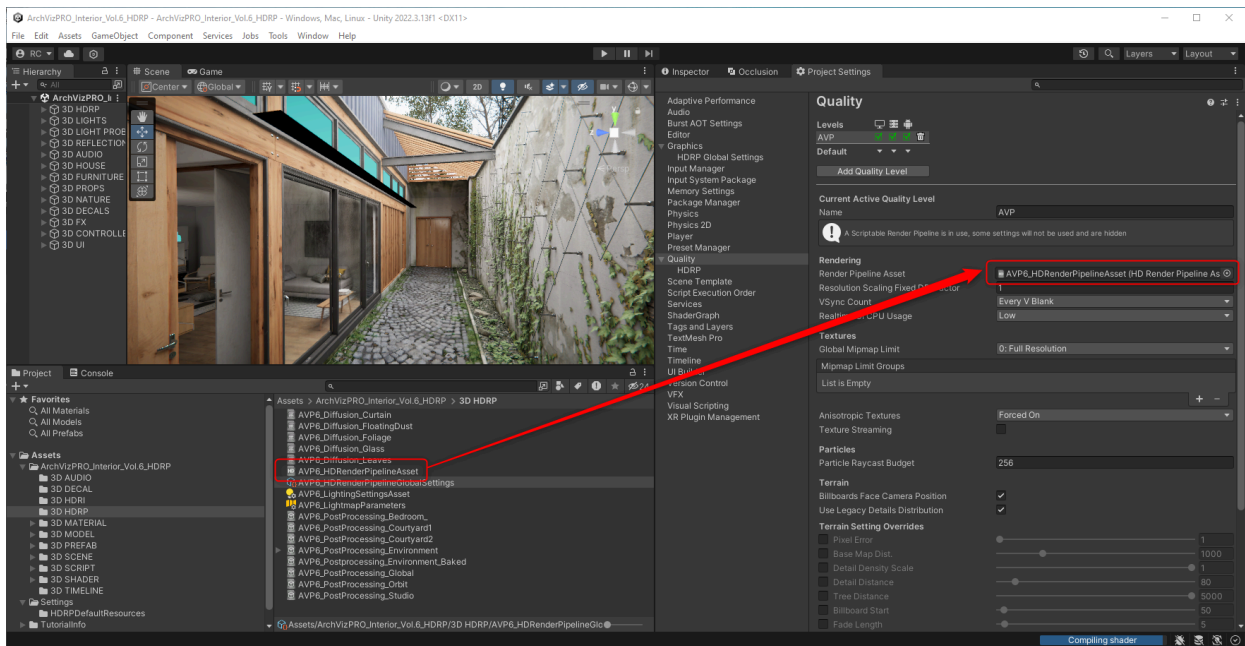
ArchVizPRO_Interior_Vol.6_HDRP - ArchVizPRO_Interior_Vol.6_HDRP - Windows, Mac, Linux - Unity 2022.3.13f1 <DX11>

File Edit Assets GameObject Component Services Jobs Tools Window Help

RC

Layers Layout

Hierarchy
All
ArchVizPRO_I
3D HDRP
3D LIGHTS
3D LIGHT PROE
3D REFLECTION
3D AUDIO
3D HOUSE
3D FURNITURE
3D PROPS
3D NATURE
3D DECALS
3D FX
3D CONTROLLE
3D UI

Scene Game
Center Global 2D

Inspector Occlusion Project Settings

Adaptive Performance
Audio
Burst AOT Settings
Editor
Graphics
HDRP Global Settings
Input Manager
Input System Package
Memory Settings
Package Manager
Physics
Physics 2D
Player
Preset Manager
Quality
HDRP
Scene Template
Script Execution Order
Services
ShaderGraph
Tags and Layers
TextMesh Pro
Time
Timeline
UI Builder
Version Control
VFX
Visual Scripting
XR Plugin Management

Quality
Levels
AVP
Default
Add Quality Level
Current Active Quality Level
Name AVP
A Scriptable Render Pipeline is in use, some settings will not be used and are hidden
Rendering
Render Pipeline Asset AVP6_HDRenderPipelineAsset (HD Render Pipeline As
Resolution Scaling Fixed DPI Factor 1
VSync Count Every V Blank
Realtime GPU Usage Low
Textures
Global Mipmap Limit 0: Full Resolution
Mipmap Limit Groups
List is Empty
Anisotropic Textures Forced On
Texture Streaming
Particles
Particle Raycast Budget 256
Terrain
Billboards Face Camera Position
Use Legacy Details Distribution
Terrain Setting Overrides
Pixel Error 1
Base Map Dist. 1000
Detail Density Scale 1
Detail Distance 80
Tree Distance 5000
Billboard Start 50
Fade Length 5

Project Console
24
Favorites
All Materials
All Models
All Prefabs
Assets
ArchVizPRO_Interior_Vol.6_HDRP
3D AUDIO
3D DECAL
3D HDRI
3D HDRP
3D MATERIAL
3D MODEL
3D PREFAB
3D SCENE
3D SCRIPT
3D SHADER
3D TIMELINE
Settings
HDRPDefaultResources
TutorialInfo

Assets > ArchVizPRO_Interior_Vol.6_HDRP > 3D HDRP
AVP6_Diffusion_Curtain
AVP6_Diffusion_FloatingDust
AVP6_Diffusion_Foliage
AVP6_Diffusion_Glass
AVP6_Diffusion_Leaves
AVP6_HDRenderPipelineAsset
AVP6_HDRenderPipelineGlobalSettings
AVP6_LightingSettingsAsset
AVP6_LightmapParameters
AVP6_PostProcessing_Bedroom_
AVP6_PostProcessing_Courtyard1
AVP6_PostProcessing_Courtyard2
AVP6_PostProcessing_Environment
AVP6_Postprocessing_Environment_Baked
AVP6_PostProcessing_Global
AVP6_PostProcessing_Orbit
AVP6_PostProcessing_Studio
Assets/ArchVizPRO_Interior_Vol.6_HDRP/3D HDRP/AVP6_HDRenderPipelineGlo

Compiling shader